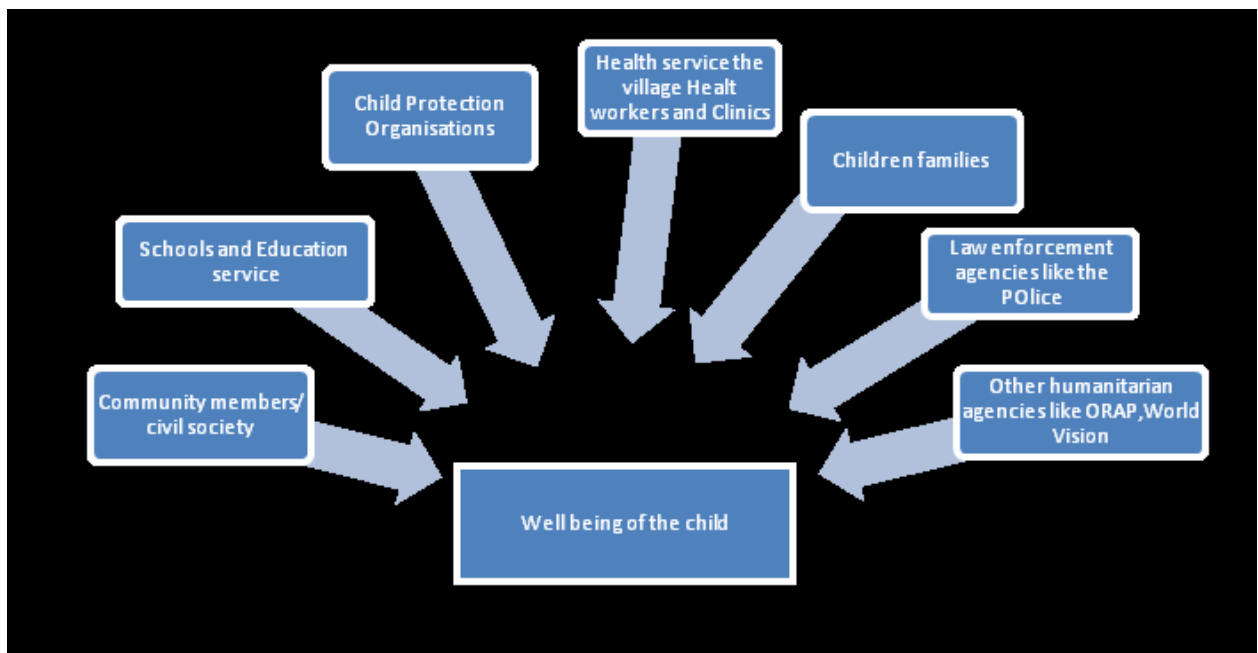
Child Protection Organisations

Health service the village Healt workers and Clinics

Children families

Schools and Education service

Law enforcement agencies like the POlice

Community members/ civil society

Other humanitarian agencies like ORAP, World Vision

Well being of the child